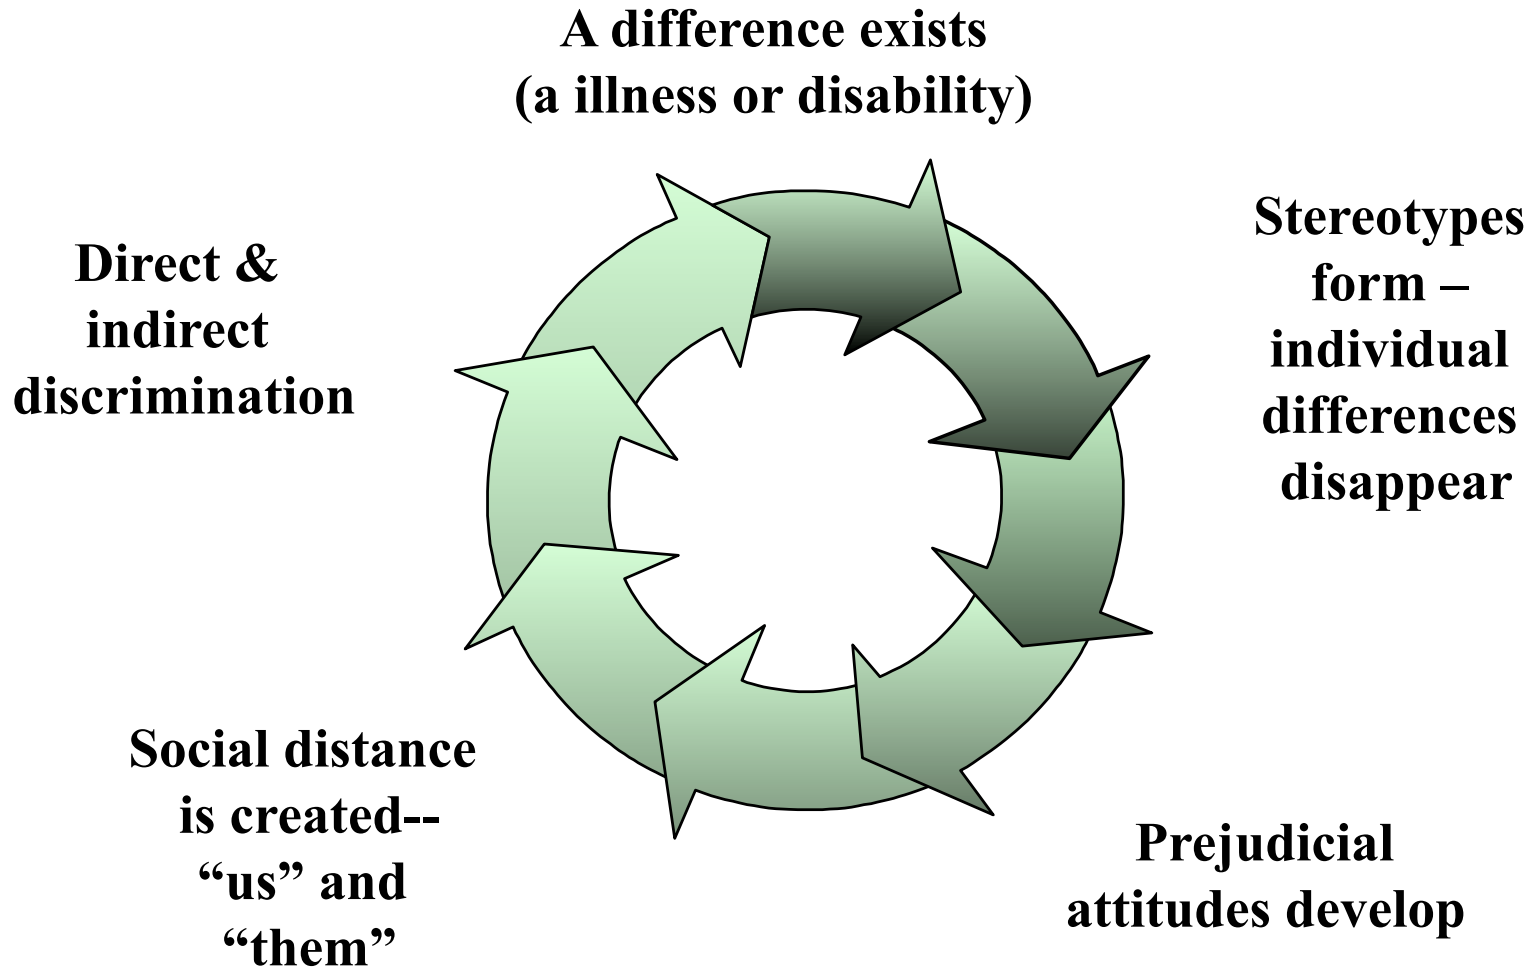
A difference exists
(a illness or disability)

Stereotypes form – individual differences disappear

Prejudicial attitudes develop

Social distance is created-- “us” and “them”

Direct & indirect discrimination